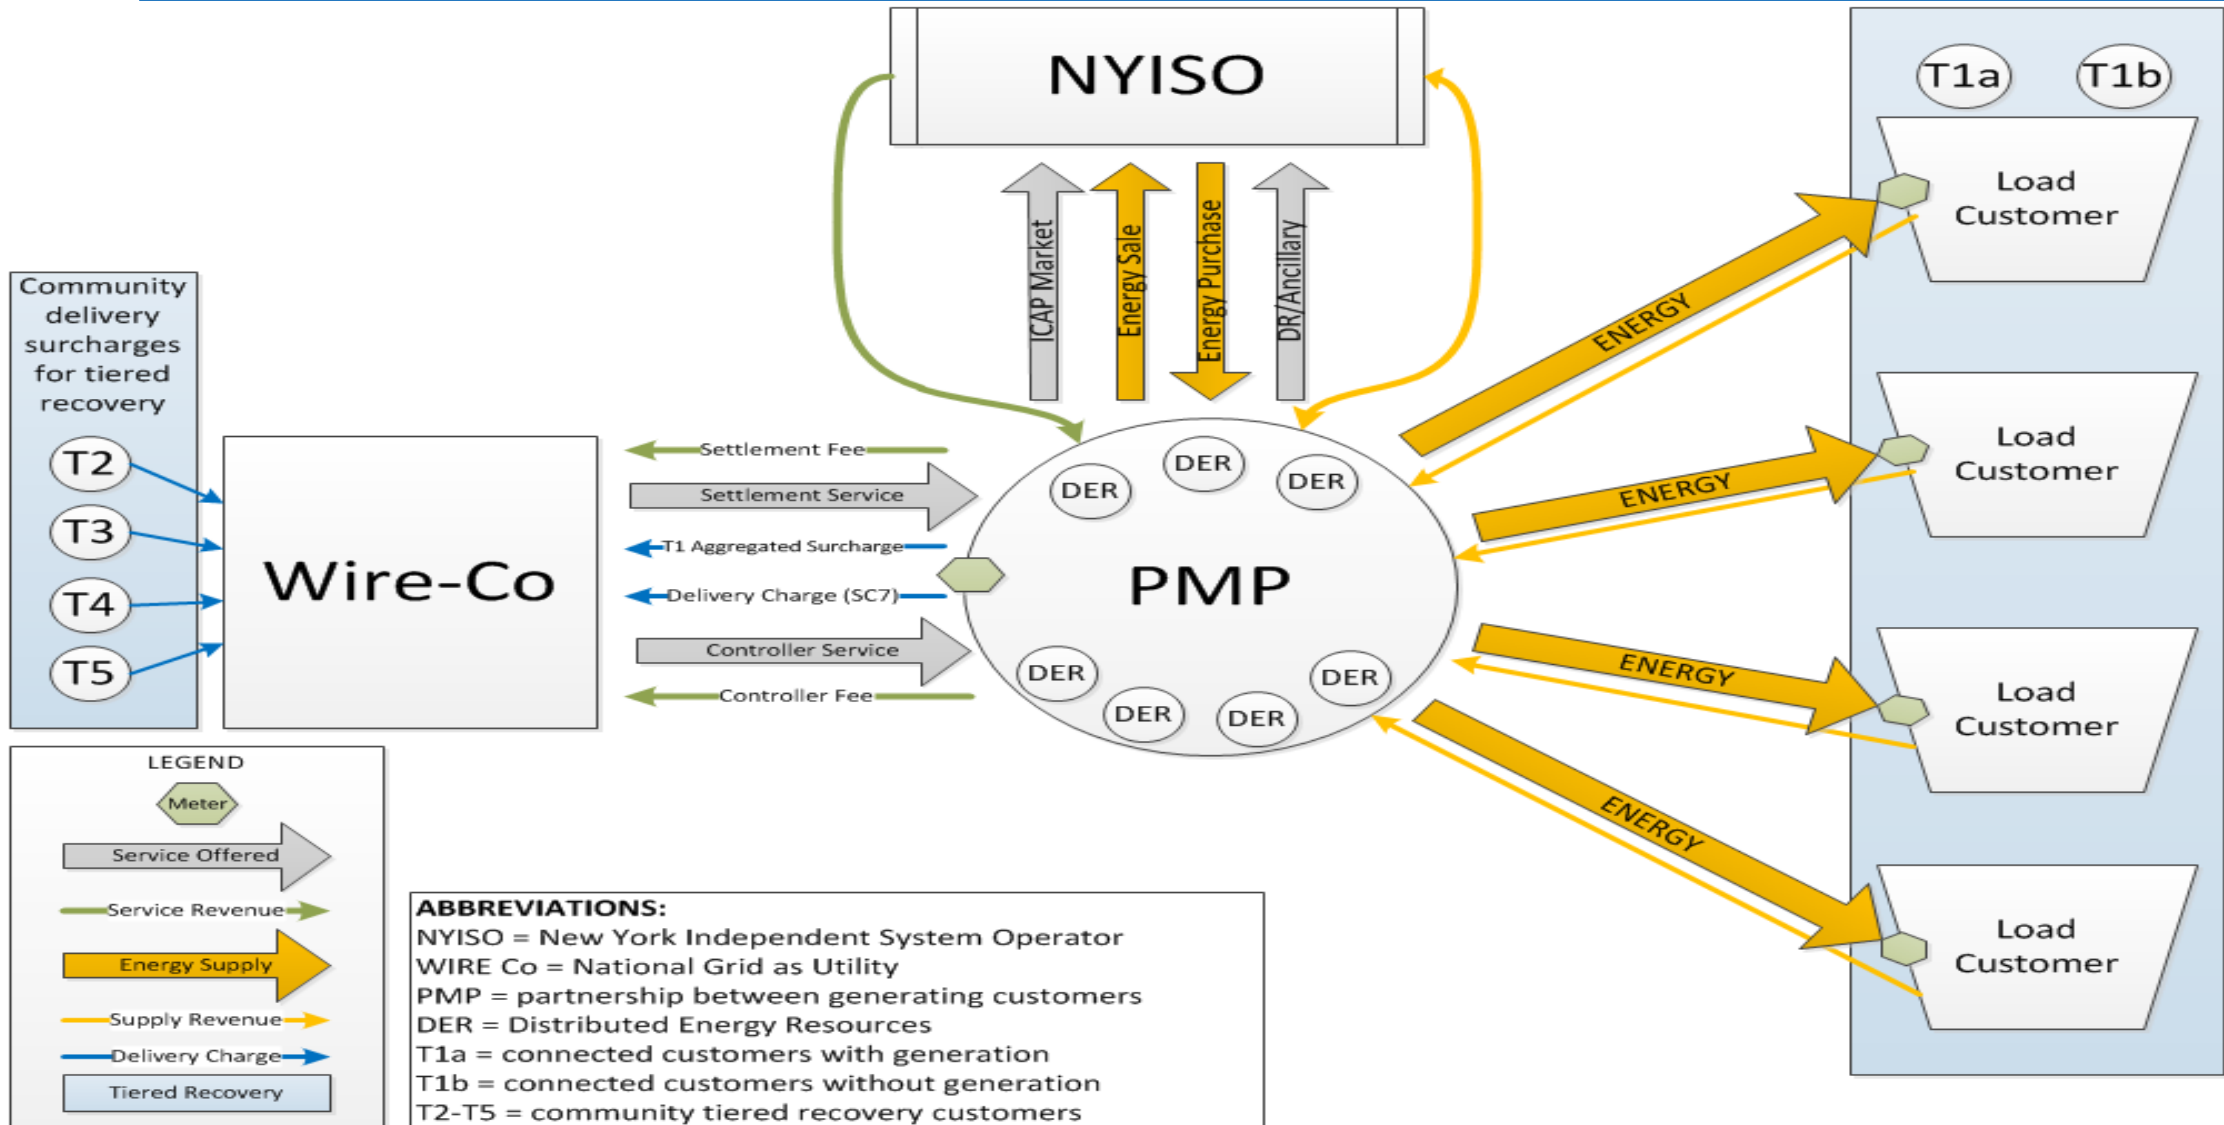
NYISO

ICAP Market
Energy Sale
Energy Purchase
DR/Ancillary

T1a T1b

Load Customer

Load Customer

Load Customer

Load Customer

ENERGY
ENERGY
ENERGY
ENERGY

Community delivery surcharges for tiered recovery

T2
T3
T4
T5

Wire-Co

Settlement Fee
Settlement Service
T1 Aggregated Surcharge
Delivery Charge (SC7)
Controller Service
Controller Fee

DER
DER
DER
DER
PMP
DER
DER
DER
DER

LEGEND
Meter
Service Offered
Service Revenue
Energy Supply
Supply Revenue
Delivery Charge
Tiered Recovery

ABBREVIATIONS:
NYISO = New York Independent System Operator
WIRE Co = National Grid as Utility
PMP = partnership between generating customers
DER = Distributed Energy Resources
T1a = connected customers with generation
T1b = connected customers without generation
T2-T5 = community tiered recovery customers